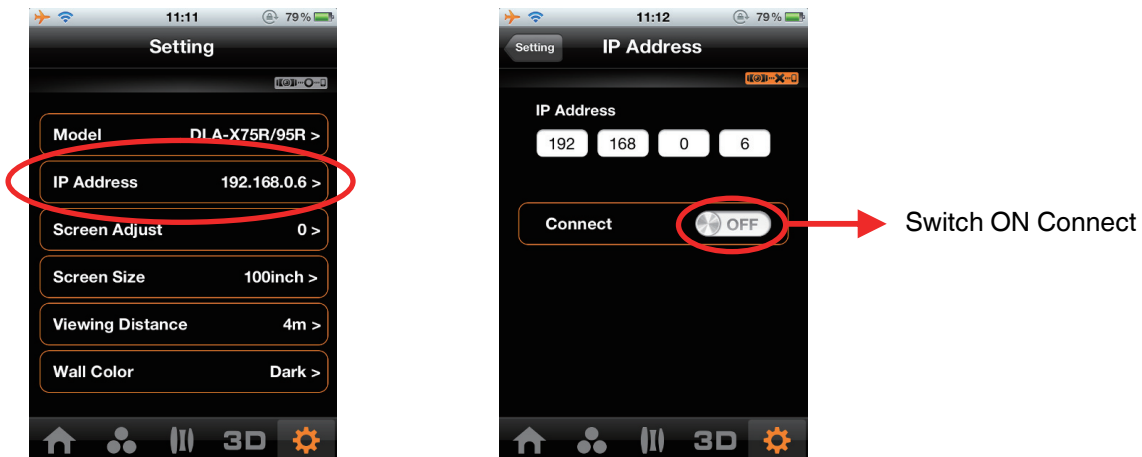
11:11 79%

Setting

Model DLA-X75R/95R >

IP Address 192.168.0.6 >

Screen Adjust 0 >

Screen Size 100inch >

Viewing Distance 4m >

Wall Color Dark >

3D

11:12 79%

Setting IP Address

IP Address

192 168 0 6

Connect OFF

Switch ON Connect

3D